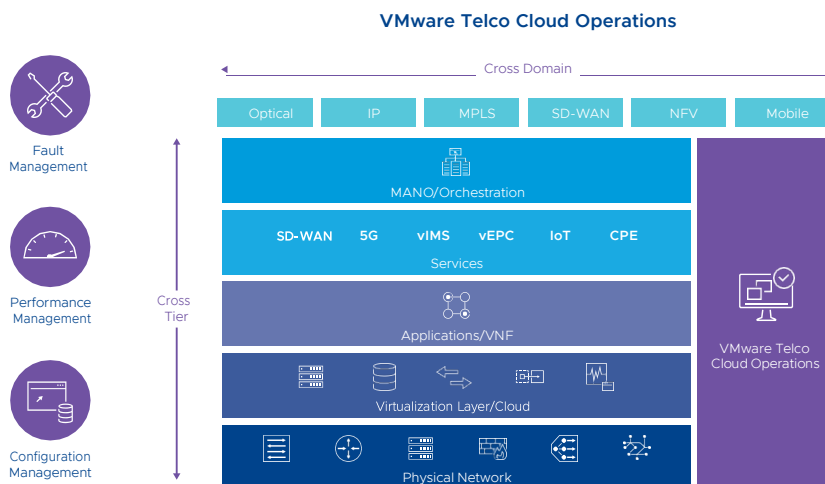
VMware Telco Cloud Operations

Cross Domain

| Optical | IP | MPLS | SD-WAN | NFV | Mobile |
|---|---|---|---|---|---|

Fault Management

Performance Management

Configuration Management

Cross Tier

MANO/Orchestration

SD-WAN 5G vIMS vEPC IoT CPE

Services

Applications/VNF

Virtualization Layer/Cloud

Physical Network

VMware Telco Cloud Operations